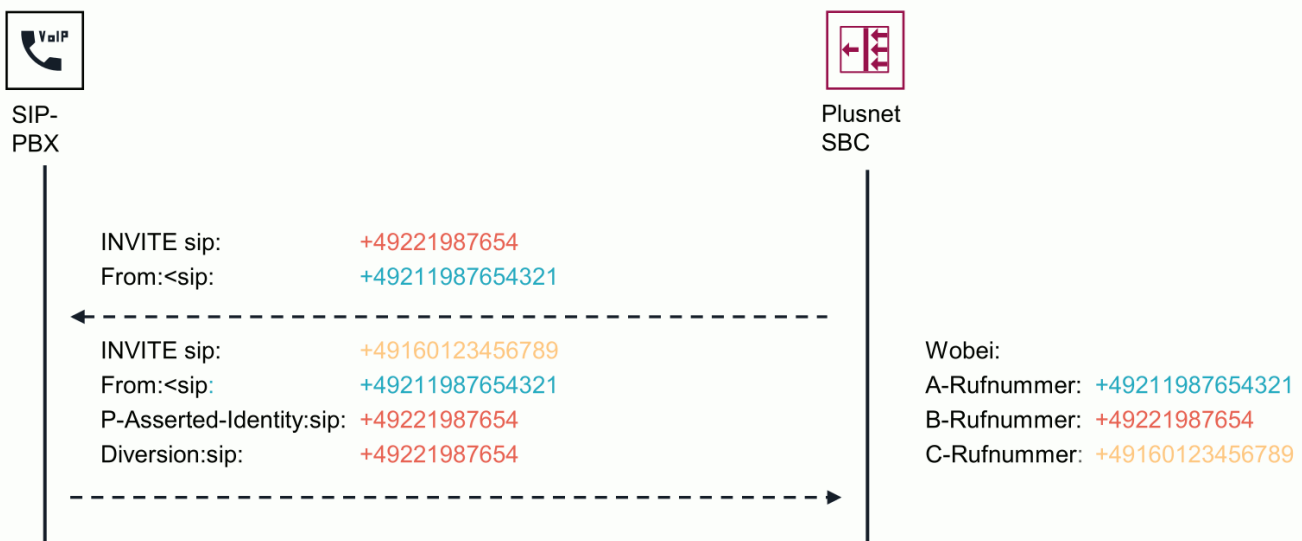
VoIP

SIP-PBX

Plusnet SBC

INVITE sip: +49221987654
From:<sip: +49211987654321

INVITE sip: +49160123456789
From:<sip: +49211987654321
P-Asserted-Identity:sip: +49221987654
Diversion:sip: +49221987654

Wobei:
A-Rufnummer: +49211987654321
B-Rufnummer: +49221987654
C-Rufnummer: +49160123456789